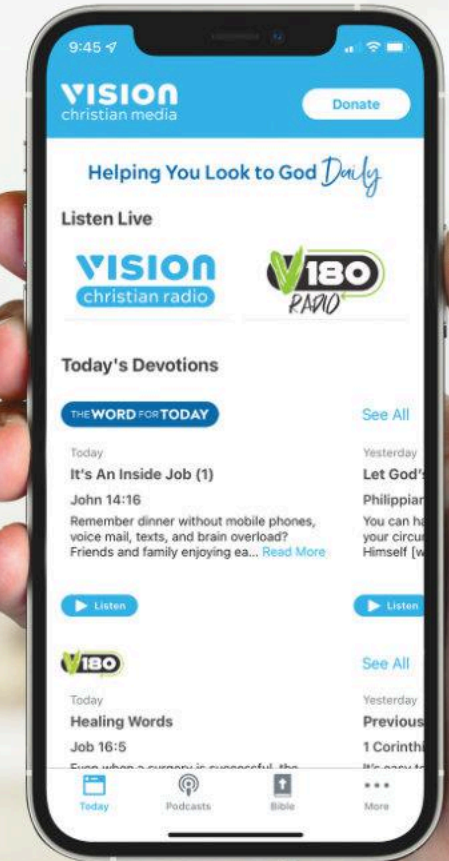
9:45

VISION christian media

Donate

Helping You Look to God Daily

Listen Live

VISION christian radio

V180 RADIO

Today's Devotions

THE WORD FOR TODAY

See All

Today

It's An Inside Job (1)

John 14:16

Remember dinner without mobile phones, voice mail, texts, and brain overload? Friends and family enjoying ea... Read More

Listen

Yesterday

Let God'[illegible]

Philippian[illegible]

You can ha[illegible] your circu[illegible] Himself [w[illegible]

Listen

V180

See All

Today

Healing Words

Job 16:5

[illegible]

Yesterday

Previous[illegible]

1 Corinthi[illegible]

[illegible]

Today

Podcasts

Bible

More